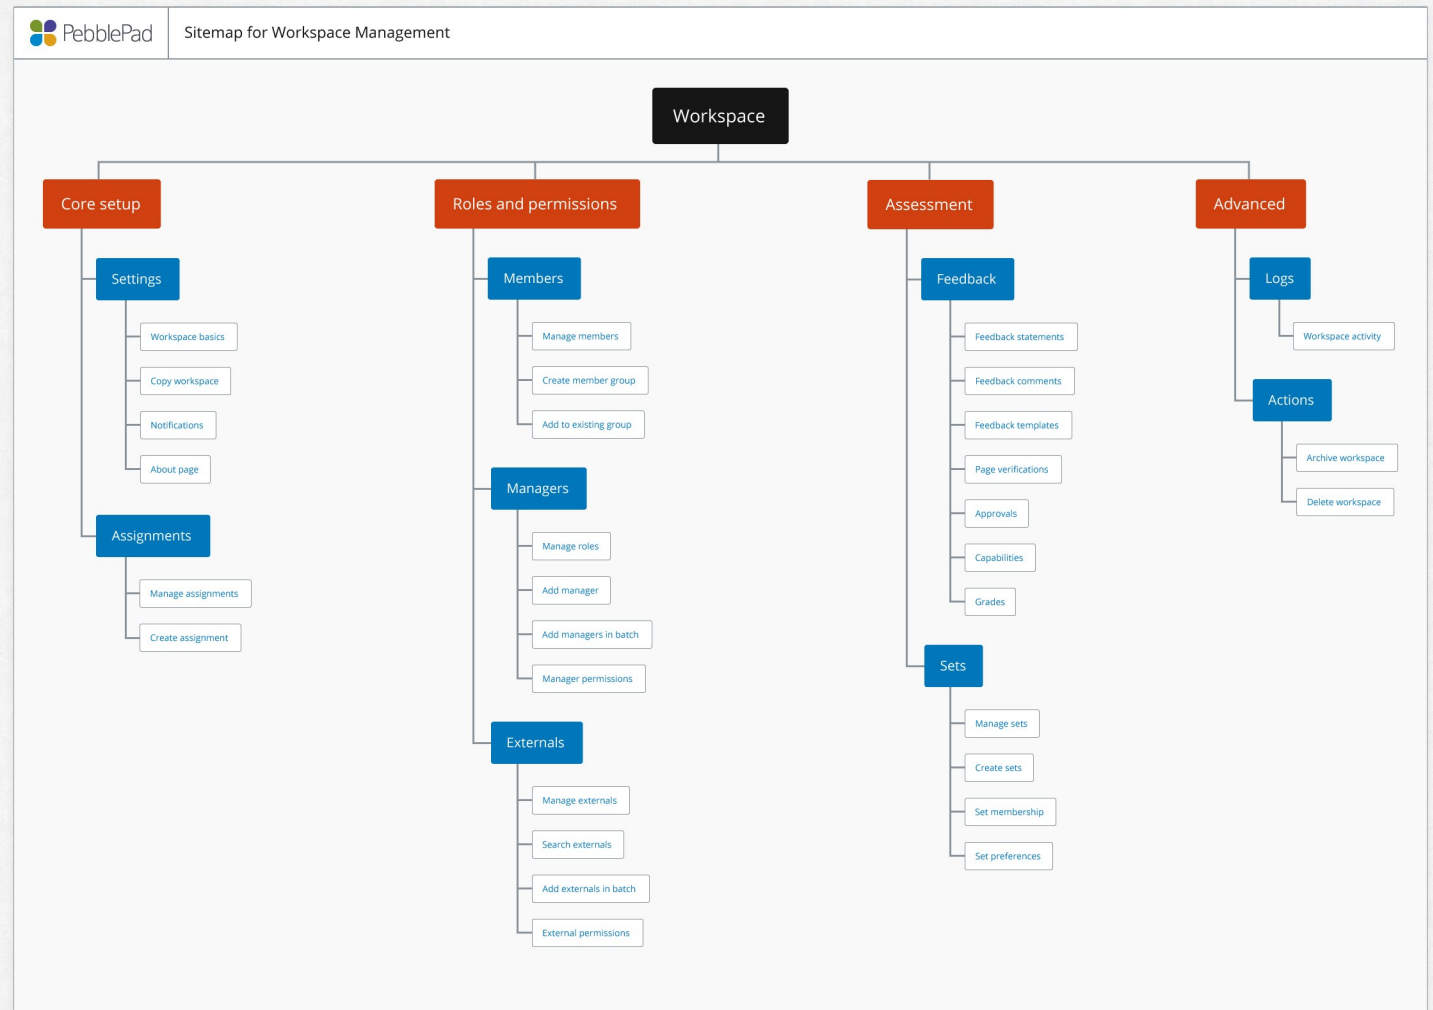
PebblePad

Sitemap for Workspace Management

Workspace

Core setup

Settings

Workspace basics

Copy workspace

Notifications

About page

Assignments

Manage assignments

Create assignment

Roles and permissions

Members

Manage members

Create member group

Add to existing group

Managers

Manage roles

Add manager

Add managers in batch

Manager permissions

Externals

Manage externals

Search externals

Add externals in batch

External permissions

Assessment

Feedback

Feedback statements

Feedback comments

Feedback templates

Page verifications

Approvals

Capabilities

Grades

Sets

Manage sets

Create sets

Set membership

Set preferences

Advanced

Logs

Workspace activity

Actions

Archive workspace

Delete workspace